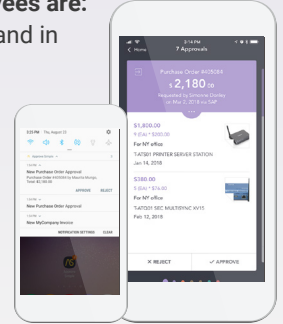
vees are:
and in

3:14 PM
Home
7 Approvals
Purchase Order #435084
$2,180.00
Requested by Simone Dorsey
on Mar 2, 2018 from SAP
$1,800.00
9 (Ea) * $200.00
For NY office
T-ATS01 PRINTER SERVER STATION
Jan 14, 2018
$380.00
5 (Ea) * $76.00
For NY office
T-ATS01 SEC MULTISYNC V415
Feb 12, 2018
✕ REJECT
✓ APPROVE

3:25 PM Thu, August 23
New Purchase Order Approval
APPROVE
REJECT
New Purchase Order Approval
New MyCompany Invoice
NOTIFICATION SETTINGS
CLEAR